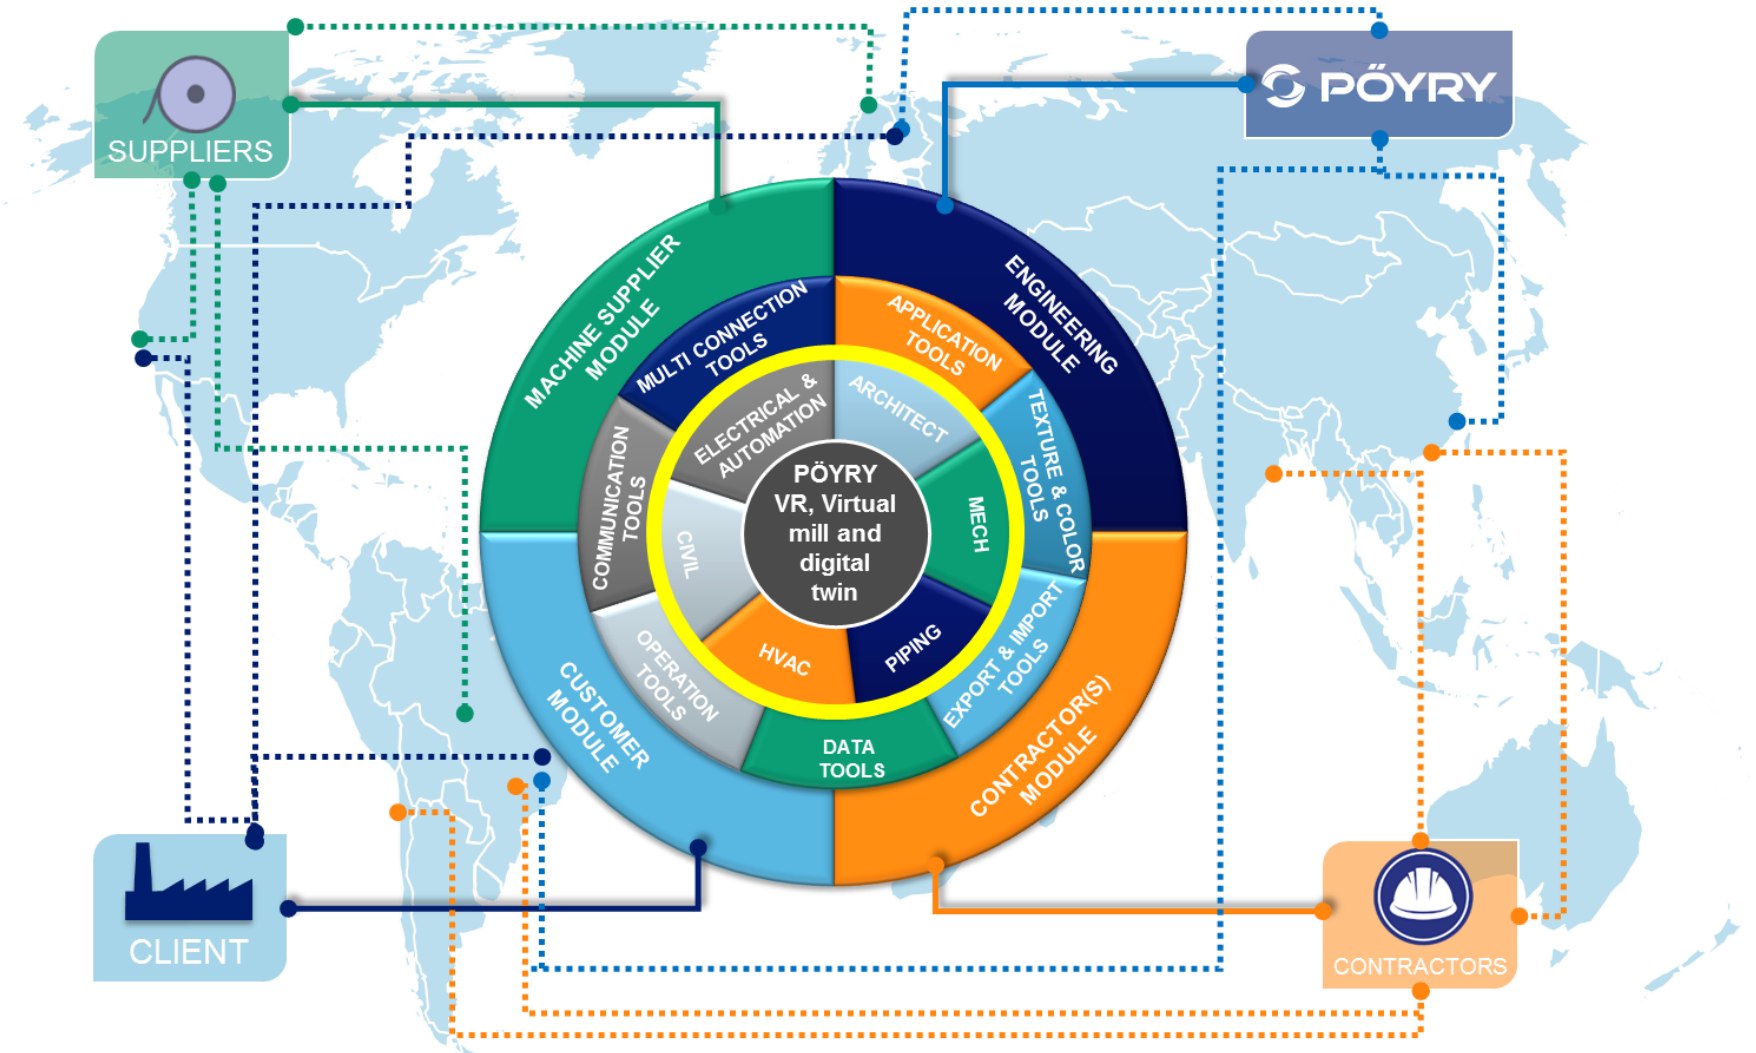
SUPPLIERS

PÖYRY

MACHINE SUPPLIER MODULE

ENGINEERING MODULE

MULTI CONNECTION TOOLS

APPLICATION TOOLS

ELECTRICAL & AUTOMATION

ARCHITECT

COMMUNICATION TOOLS

TEXTURE & COLOR TOOLS

CIVIL

PÖYRY VR, Virtual mill and digital twin

MECH

HVAC

PIPING

OPERATION TOOLS

EXPORT & IMPORT TOOLS

CUSTOMER MODULE

DATA TOOLS

CONTRACTOR(S) MODULE

CLIENT

CONTRACTORS